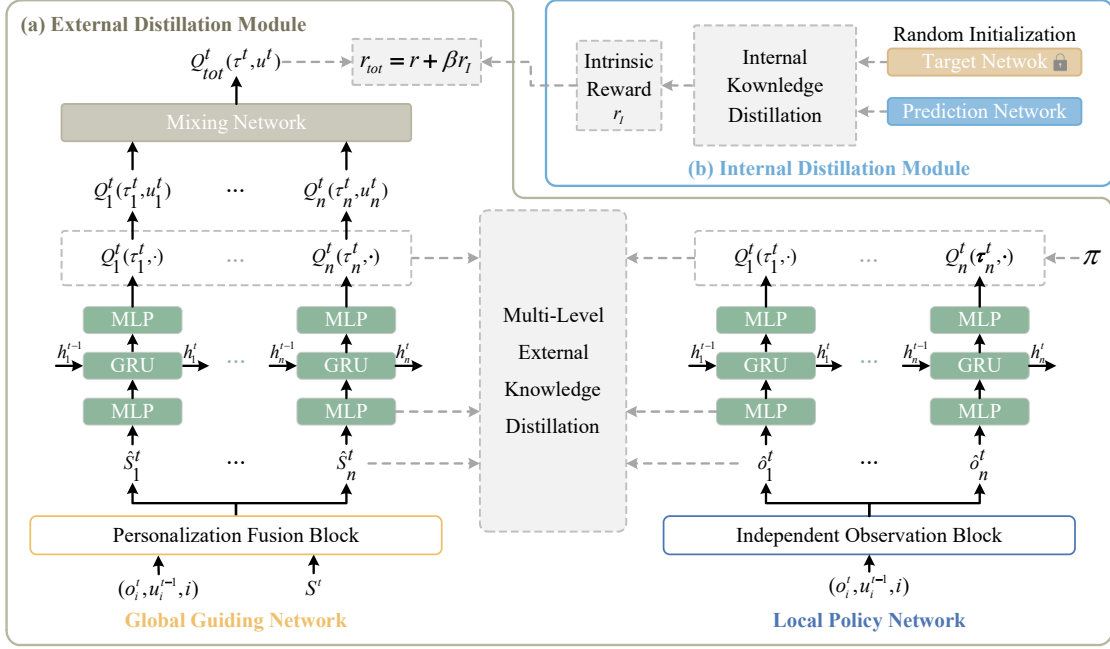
(a) External Distillation Module

$Q_{tot}^t(\tau^t, u^t)$

$r_{tot} = r + \beta r_I$

Intrinsic Reward $r_I$

Internal Kownledge Distillation

Random Initialization

Target Netwok

Prediction Network

(b) Internal Distillation Module

Mixing Network

$Q_1^t(\tau_1^t, u_1^t)$ ... $Q_n^t(\tau_n^t, u_n^t)$

$Q_1^t(\tau_1^t, \cdot)$ ... $Q_n^t(\tau_n^t, \cdot)$

MLP

$h_1^{t-1}$ GRU $h_1^t$ ... $h_n^{t-1}$ GRU $h_n^t$

MLP

$\hat{S}_1^t$ ... $\hat{S}_n^t$

Personalization Fusion Block

$(o_i^t, u_i^{t-1}, i)$ $S^t$

Global Guiding Network

Multi-Level External Knowledge Distillation

$Q_1^t(\tau_1^t, \cdot)$ ... $Q_n^t(\tau_n^t, \cdot)$ $\pi$

MLP

$h_1^{t-1}$ GRU $h_1^t$ ... $h_n^{t-1}$ GRU $h_n^t$

MLP

$\hat{o}_1^t$ ... $\hat{o}_n^t$

Independent Observation Block

$(o_i^t, u_i^{t-1}, i)$

Local Policy Network